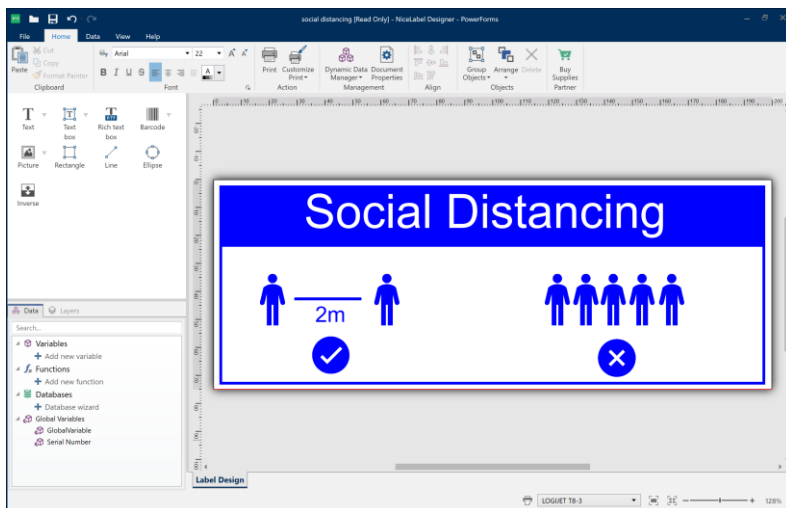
social distancing [Read Only] - NiceLabel Designer - PowerForms

File Home Data View Help

Paste Cut Copy Format Painter Clipboard

Arial 22 B I U S A Font

Print Customize Print Action

Dynamic Data Manager Document Properties Management

Align

Group Objects Arrange Delete Objects

Buy Supplies Partner

T Text
Text box
Rich text box
Barcode
Picture
Rectangle
Line
Ellipse
Inverse

Data Layers

Search...

Variables
+ Add new variable
Functions
+ Add new function
Databases
+ Database wizard
Global Variables
GlobalVariable
Serial Number

Social Distancing

2m

Label Design

LOGIJET T8-3

128%